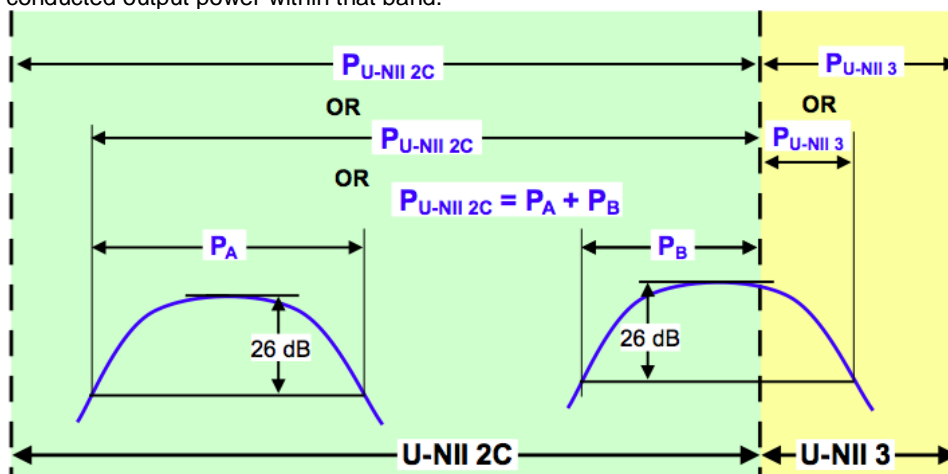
conducted output power within that band.

$P_{U\text{-}NII\ 2C}$

$P_{U\text{-}NII\ 3}$

OR

OR

$P_{U\text{-}NII\ 2C}$

$P_{U\text{-}NII\ 3}$

OR

$P_{U\text{-}NII\ 2C} = P_A + P_B$

$P_A$

$P_B$

26 dB

26 dB

U-NII 2C

U-NII 3